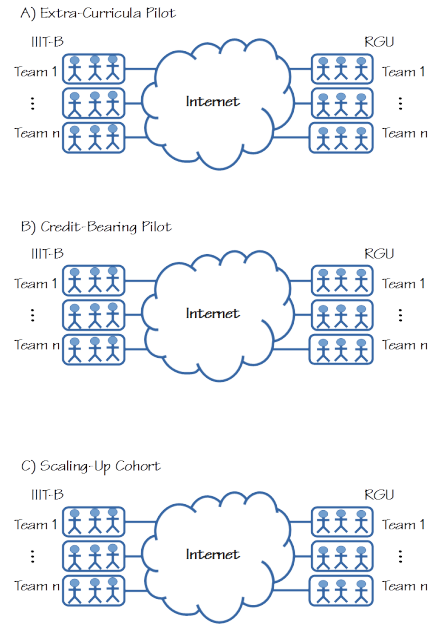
A) Extra-Curricula Pilot

IIIT-B

Team 1

⋮

Team n

Internet

RGU

Team 1

⋮

Team n

B) Credit-Bearing Pilot

IIIT-B

Team 1

⋮

Team n

Internet

RGU

Team 1

⋮

Team n

C) Scaling-Up Cohort

IIIT-B

Team 1

⋮

Team n

Internet

RGU

Team 1

⋮

Team n